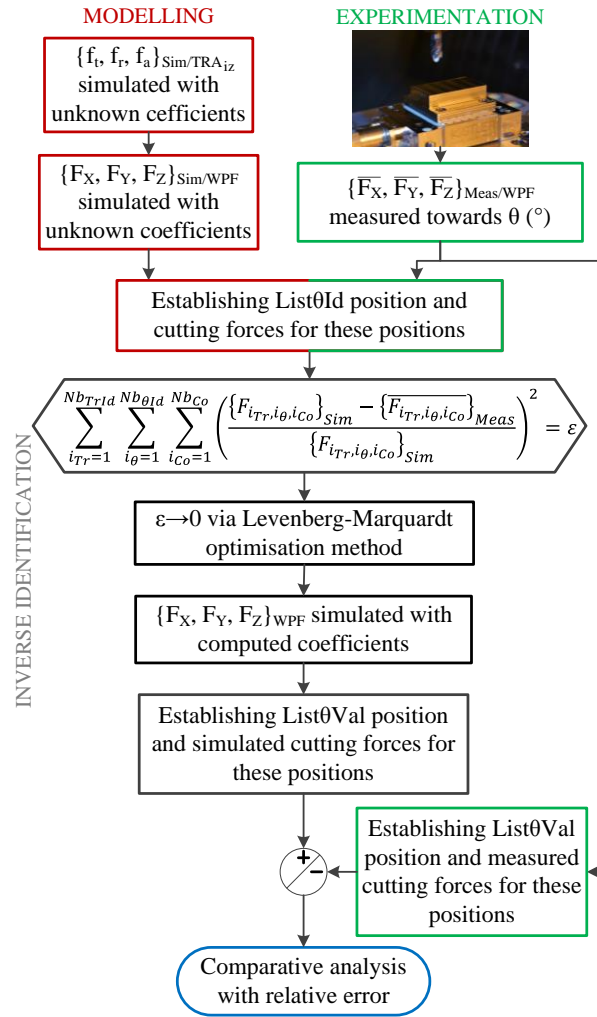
MODELLING

EXPERIMENTATION

$\{f_t, f_r, f_a\}_{Sim/TRA_{iz}}$ simulated with unknown cefficients

$\{F_X, F_Y, F_Z\}_{Sim/WPF}$ simulated with unknown coefficients

$\{\overline{F_X}, \overline{F_Y}, \overline{F_Z}\}_{Meas/WPF}$ measured towards θ (°)

Establishing ListθId position and cutting forces for these positions

INVERSE IDENTIFICATION

$\sum_{i_{Tr}=1}^{Nb_{TrId}} \sum_{i_\theta=1}^{Nb_{\theta Id}} \sum_{i_{Co}=1}^{Nb_{Co}} \left( \frac{\{F_{i_{Tr},i_\theta,i_{Co}}\}_{Sim} - \{\overline{F_{i_{Tr},i_\theta,i_{Co}}}\}_{Meas}}{\{F_{i_{Tr},i_\theta,i_{Co}}\}_{Sim}} \right)^2 = \varepsilon$

ε→0 via Levenberg-Marquardt optimisation method

$\{F_X, F_Y, F_Z\}_{WPF}$ simulated with computed coefficients

Establishing ListθVal position and simulated cutting forces for these positions

+

−

Establishing ListθVal position and measured cutting forces for these positions

Comparative analysis with relative error